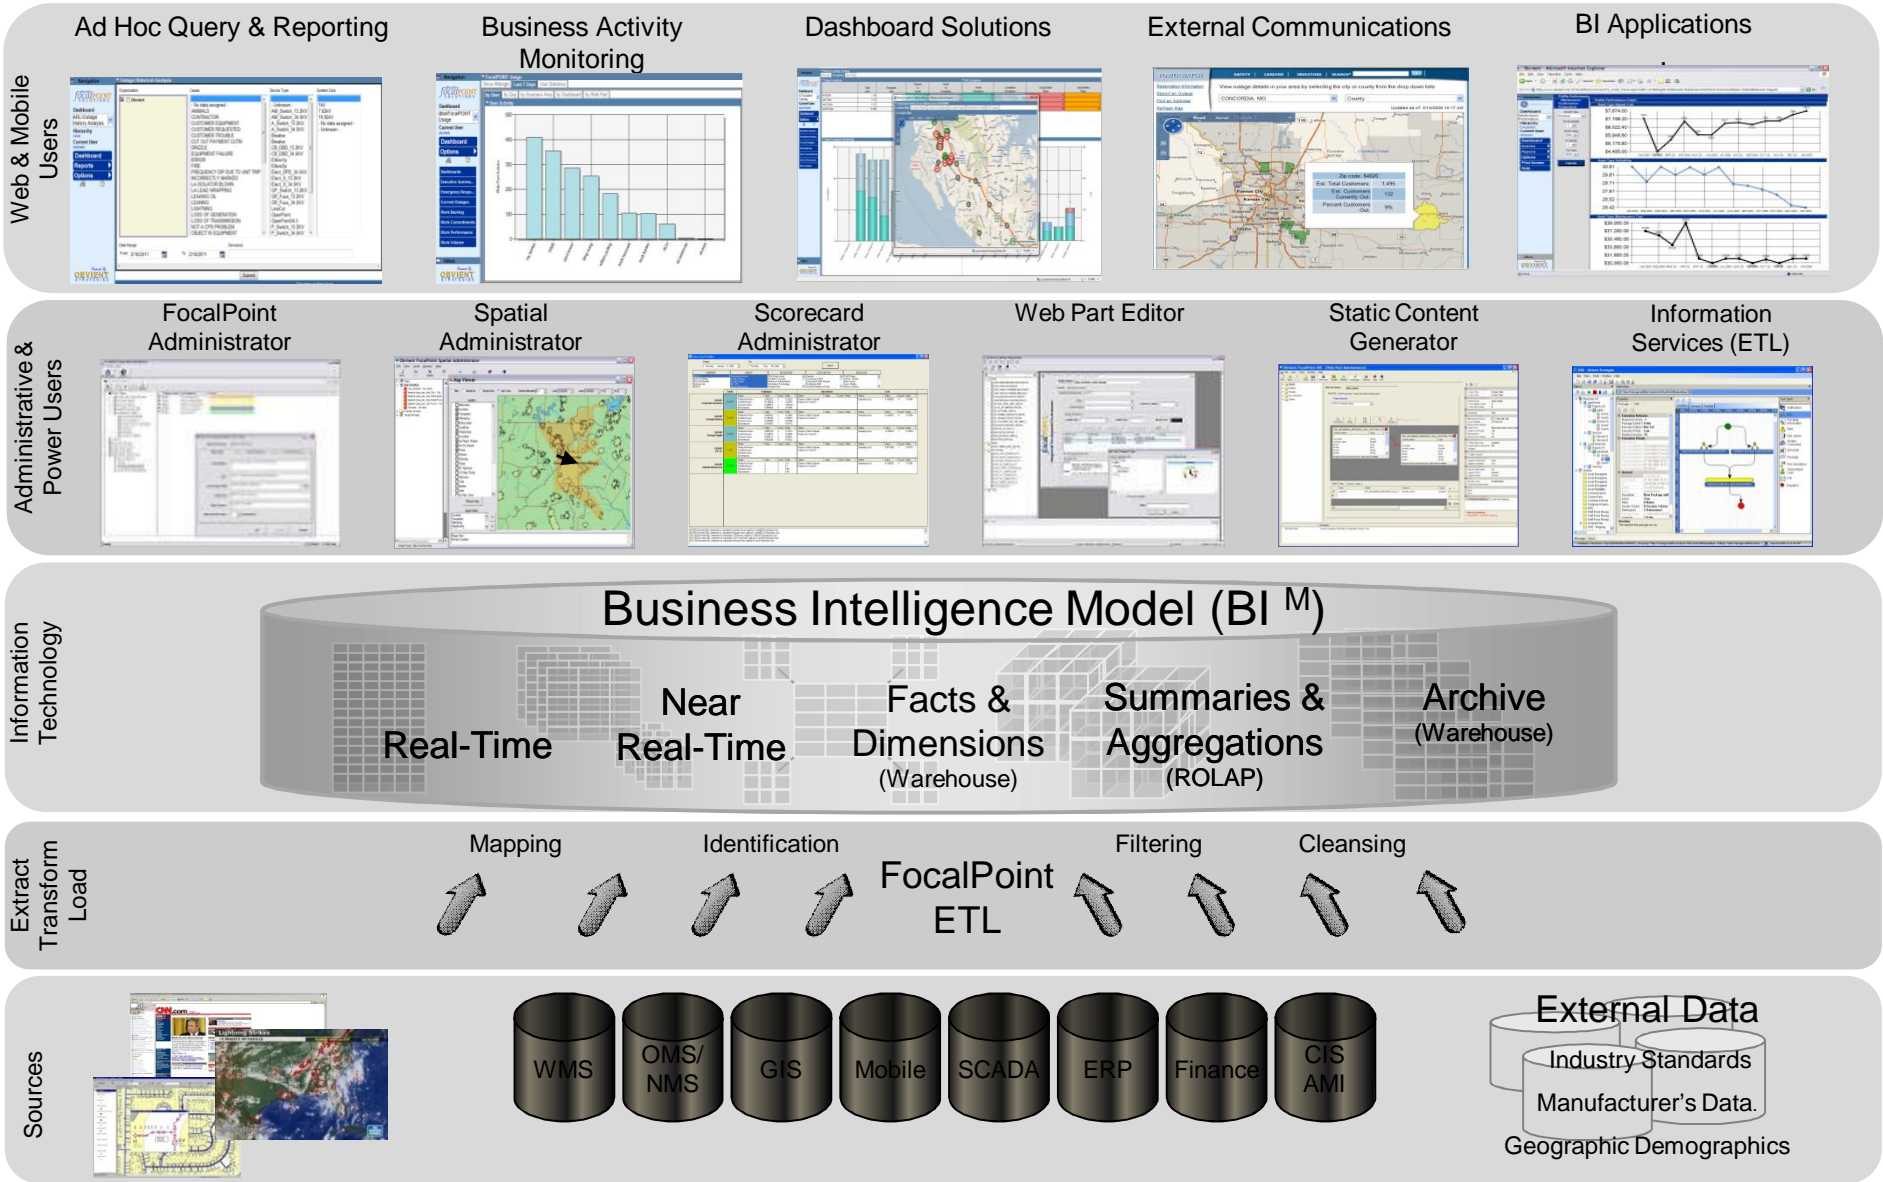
Web & Mobile Users

Ad Hoc Query & Reporting

Business Activity Monitoring

Dashboard Solutions

External Communications

BI Applications

Administrative & Power Users

FocalPoint Administrator

Spatial Administrator

Scorecard Administrator

Web Part Editor

Static Content Generator

Information Services (ETL)

Information Technology

Business Intelligence Model (BI $^{M}$)

Real-Time

Near Real-Time

Facts & Dimensions (Warehouse)

Summaries & Aggregations (ROLAP)

Archive (Warehouse)

Extract Transform Load

Mapping

Identification

FocalPoint ETL

Filtering

Cleansing

Sources

WMS

OMS/ NMS

GIS

Mobile

SCADA

ERP

Finance

CIS AMI

External Data

Industry Standards

Manufacturer's Data.

Geographic Demographics